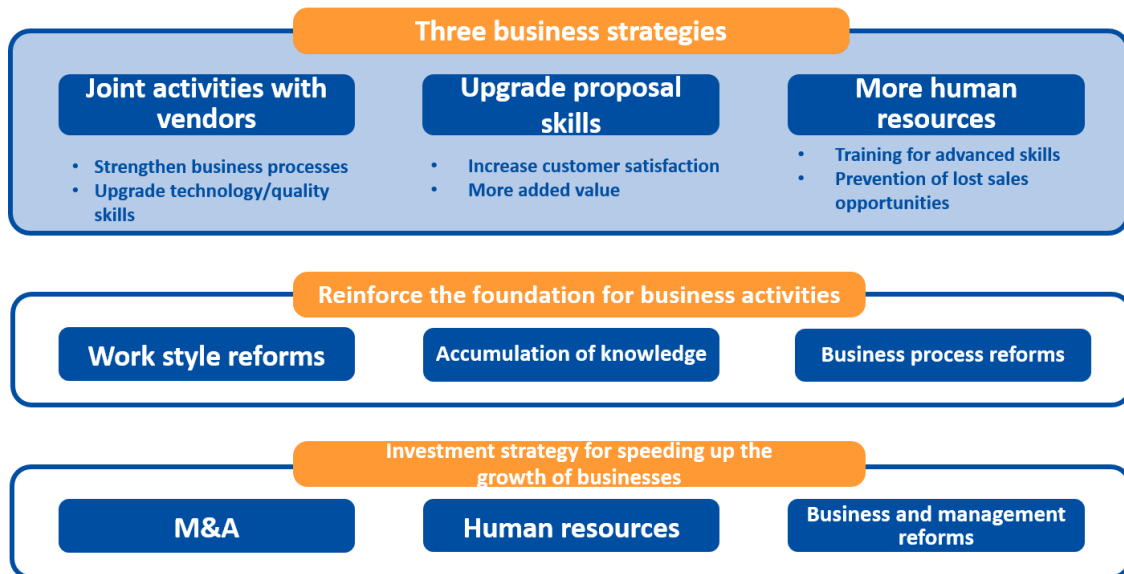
Three business strategies

Joint activities with vendors

- Strengthen business processes
- Upgrade technology/quality skills

Upgrade proposal skills

- Increase customer satisfaction
- More added value

More human resources

- Training for advanced skills
- Prevention of lost sales opportunities

Reinforce the foundation for business activities

Work style reforms

Accumulation of knowledge

Business process reforms

Investment strategy for speeding up the growth of businesses

M&A

Human resources

Business and management reforms